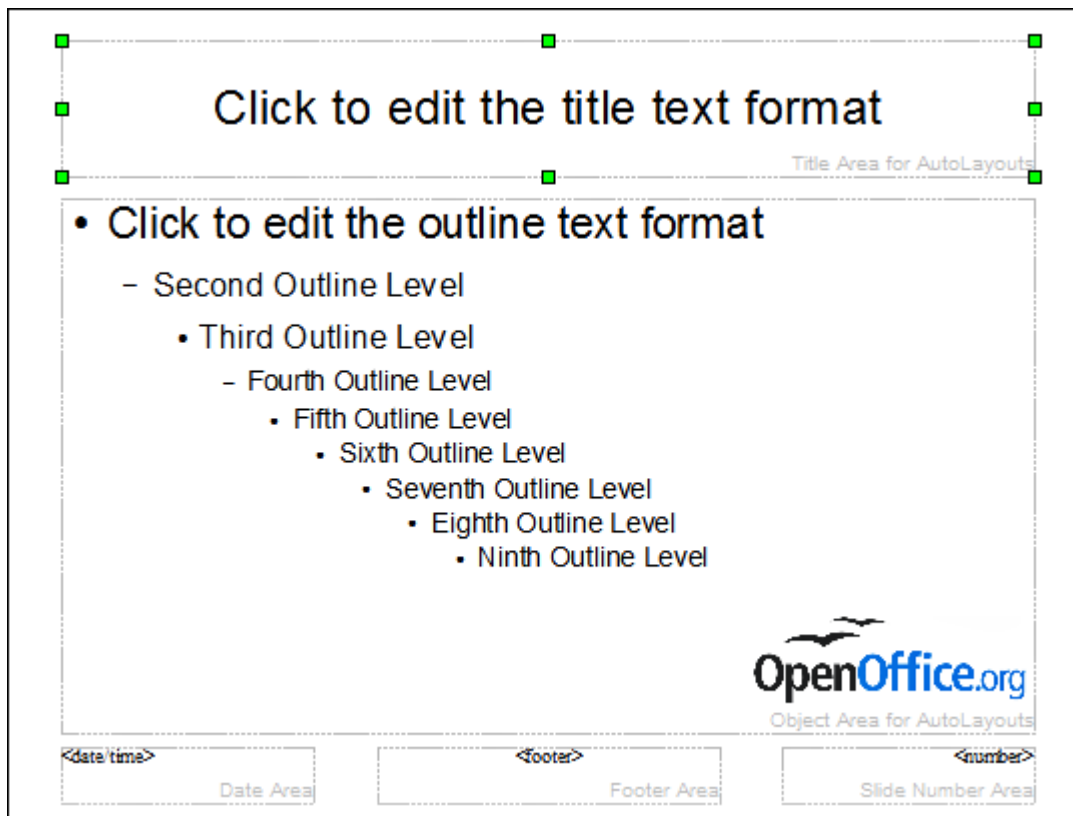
Click to edit the title text format

Title Area for AutoLayouts

• Click to edit the outline text format

– Second Outline Level

• Third Outline Level

– Fourth Outline Level

• Fifth Outline Level

• Sixth Outline Level

• Seventh Outline Level

• Eighth Outline Level

• Ninth Outline Level

OpenOffice.org

Object Area for AutoLayouts

<date/time>

Date Area

<footer>

Footer Area

<number>

Slide Number Area